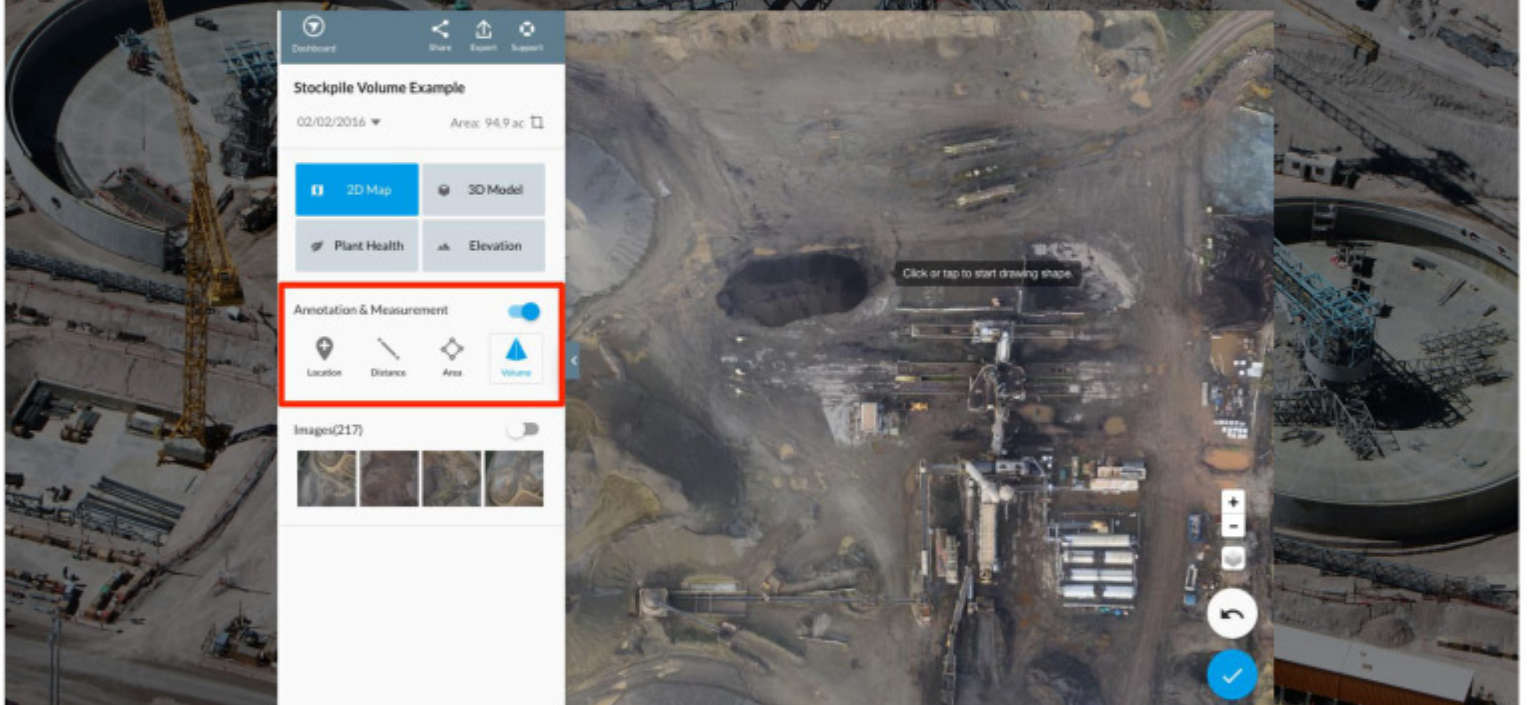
Dashboard

Share Export Support

Stockpile Volume Example

02/02/2016 ▾

Area: 94.9 ac

2D Map

3D Model

Plant Health

Elevation

Annotation & Measurement

Location

Distance

Area

Volume

Images(217)

Click or tap to start drawing shape.

+

-